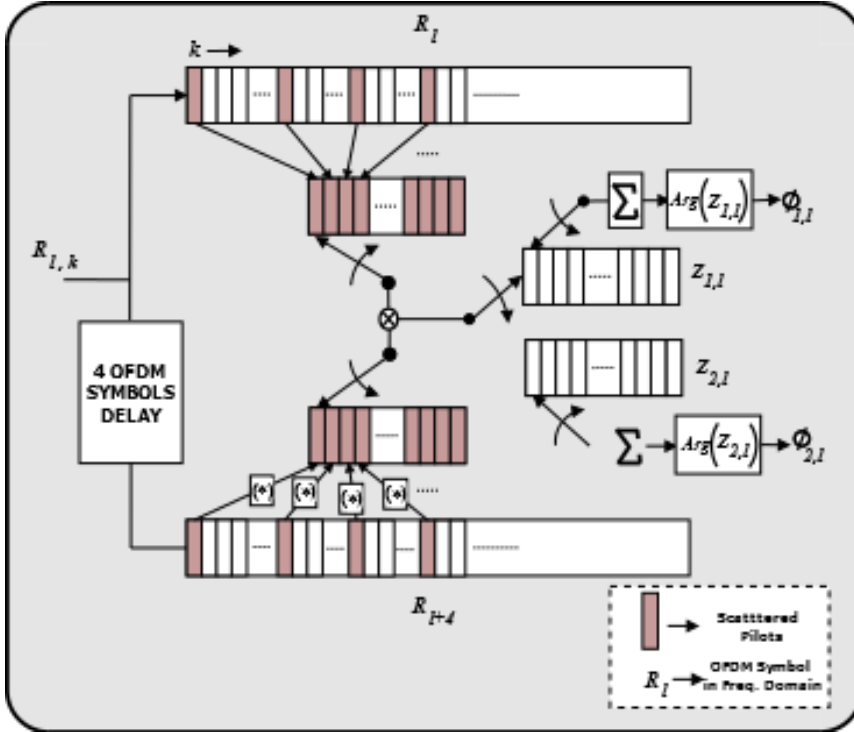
$R_l$

$k$

$R_{l,k}$

4 OFDM SYMBOLS DELAY

$\sum$ $Arg(Z_{1,l})$ $\phi_{1,l}$

$z_{1,l}$

$z_{2,l}$

$\sum$ $Arg(Z_{2,l})$ $\phi_{2,l}$

(*) (*) (*) (*)

$R_{l+4}$

Scatttered Pilots

$R_l$ OFDM Symbol in Freq. Domain